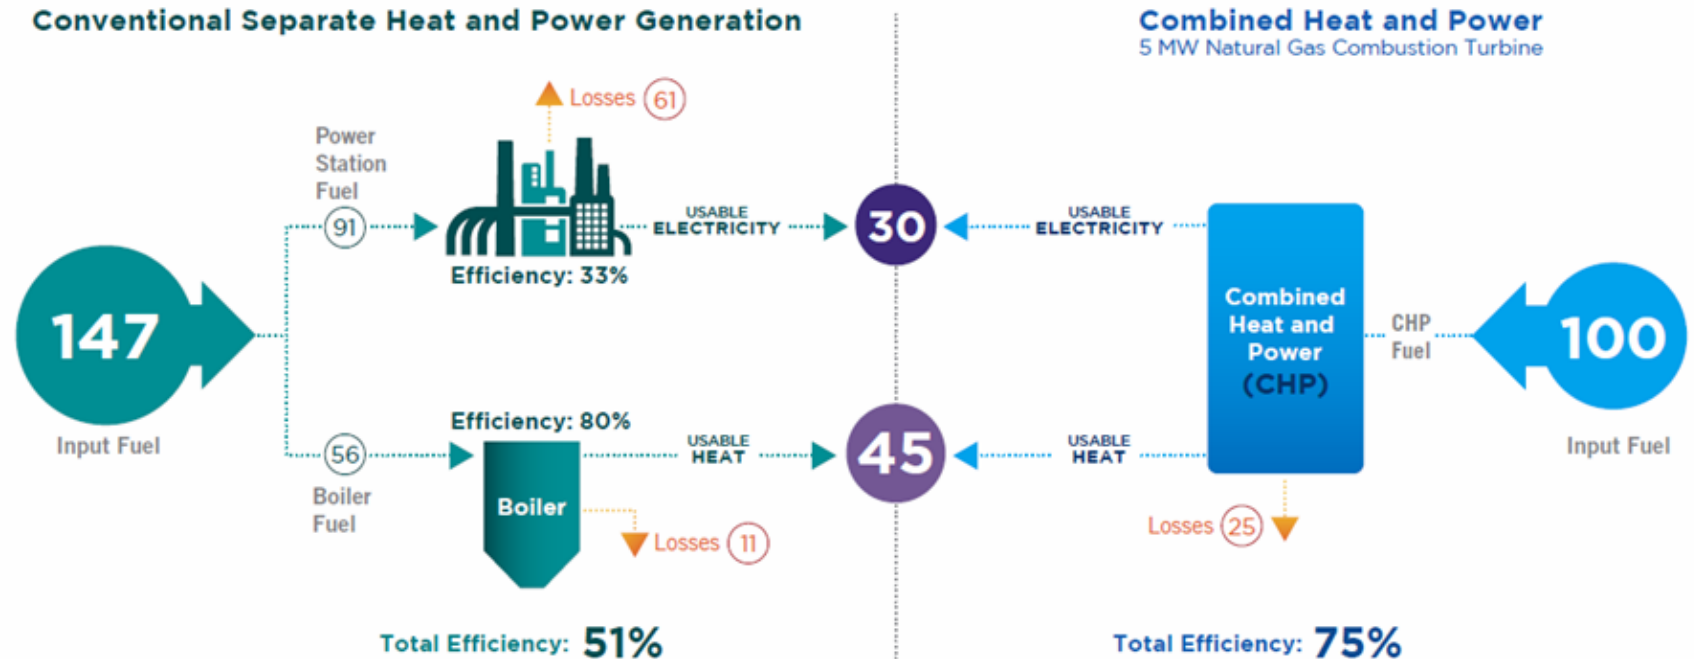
Conventional Separate Heat and Power Generation

Combined Heat and Power
5 MW Natural Gas Combustion Turbine

Losses 61

Power Station Fuel

91

USABLE ELECTRICITY

30

USABLE ELECTRICITY

Efficiency: 33%

147

Input Fuel

Combined Heat and Power (CHP)

CHP Fuel

100

Input Fuel

Efficiency: 80%

56

USABLE HEAT

45

USABLE HEAT

Boiler Fuel

Boiler

Losses 11

Losses 25

Total Efficiency: 51%

Total Efficiency: 75%